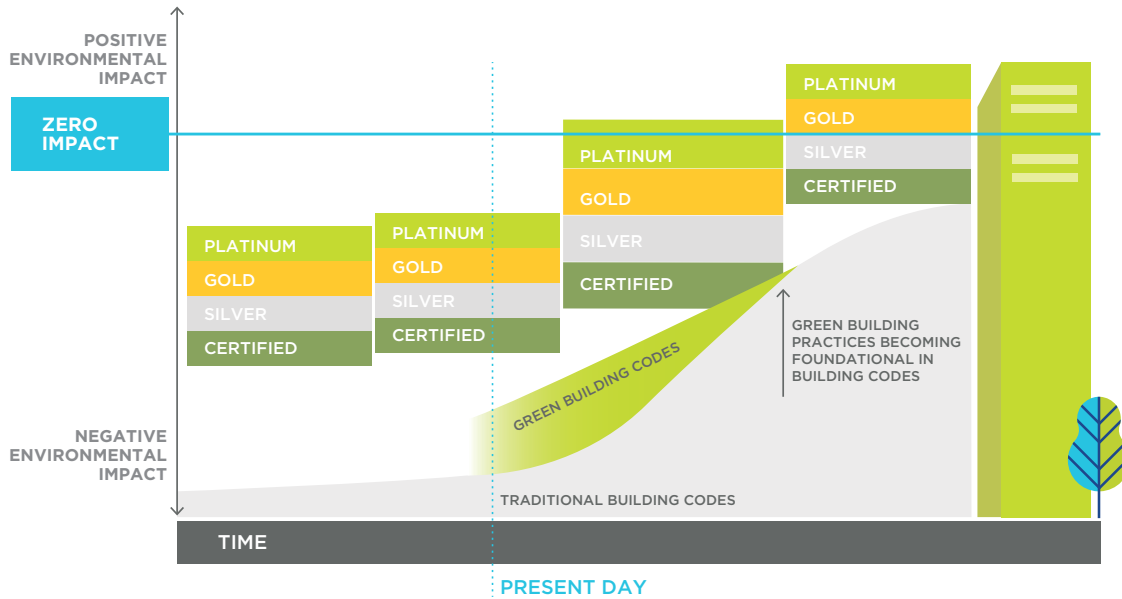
POSITIVE ENVIRONMENTAL IMPACT

ZERO IMPACT

NEGATIVE ENVIRONMENTAL IMPACT

PLATINUM
GOLD
SILVER
CERTIFIED

PLATINUM
GOLD
SILVER
CERTIFIED

PLATINUM
GOLD
SILVER
CERTIFIED

PLATINUM
GOLD
SILVER
CERTIFIED

GREEN BUILDING PRACTICES BECOMING FOUNDATIONAL IN BUILDING CODES

GREEN BUILDING CODES

TRADITIONAL BUILDING CODES

TIME

PRESENT DAY